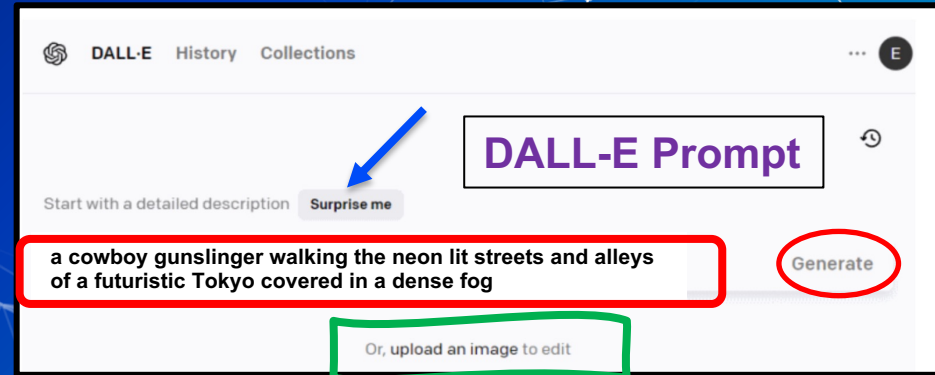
DALL·E History Collections

··· E

DALL-E Prompt

Start with a detailed description Surprise me

a cowboy gunslinger walking the neon lit streets and alleys of a futuristic Tokyo covered in a dense fog

Generate

Or, upload an image to edit